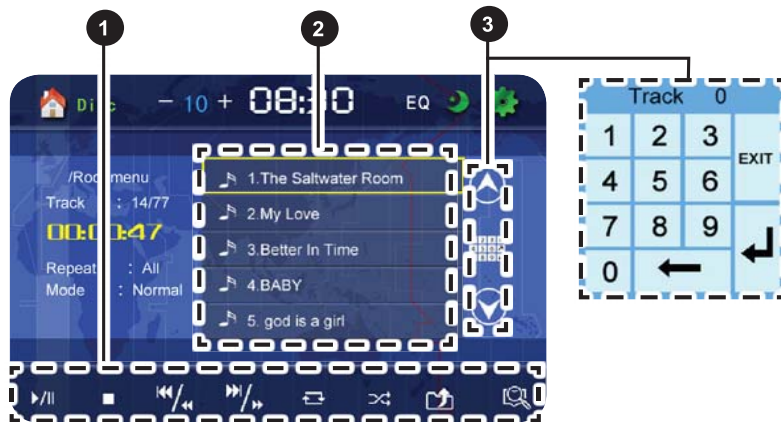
1
2
3

Di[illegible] — 10 + 08:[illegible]0 EQ

/Roo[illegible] menu
Track : 14/77
00:0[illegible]:47
Repeat : All
Mode : Normal

1.The Saltwater Room
2.My Love
3.Better In Time
4.BABY
5. god is a girl

Track 0
| 1 | 2 | 3 | EXIT |
|---|---|---|---|
| 4 | 5 | 6 | |
| 7 | 8 | 9 | |
| 0 | | | |